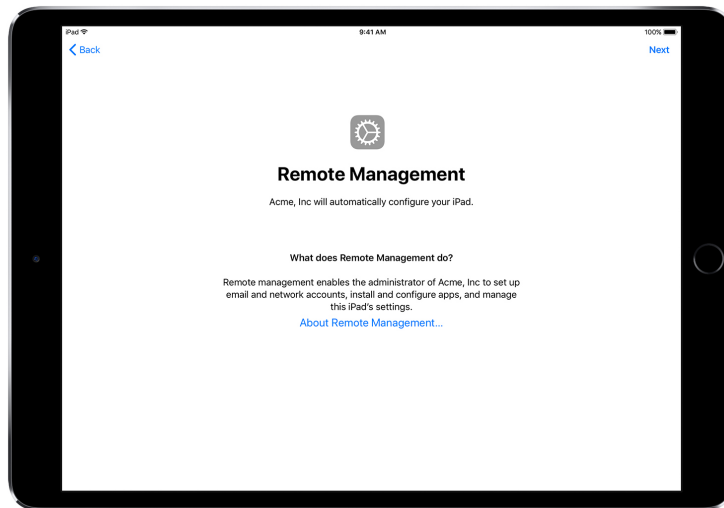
iPad
9:41 AM
100%

Back
Next

Remote Management

Acme, Inc will automatically configure your iPad.

What does Remote Management do?

Remote management enables the administrator of Acme, Inc to set up email and network accounts, install and configure apps, and manage this iPad's settings.

About Remote Management...